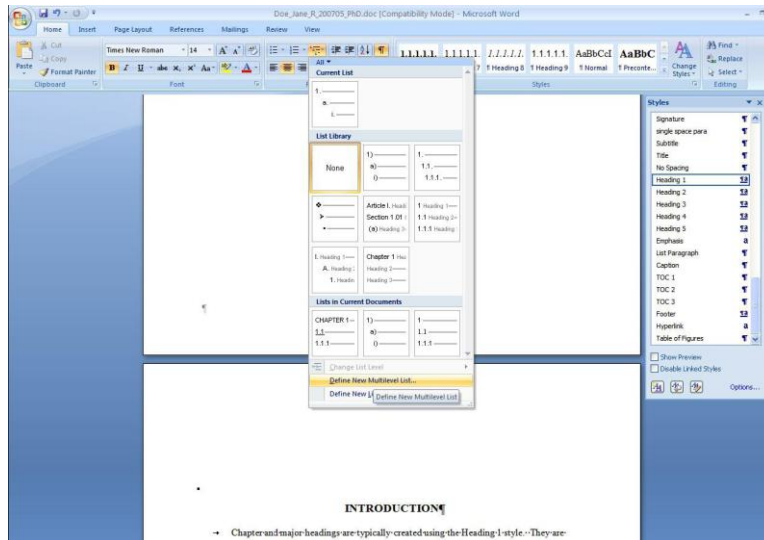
Doe_Jane_R_200705_PhD.doc [Compatibility Mode] - Microsoft Word

Home Insert Page Layout References Mailings Review View

Cut
Copy
Paste
Format Painter
Clipboard

Times New Roman 14
Font

All
Current List
1.
a.
i.

List Library
None
1)
a)
i)
1.
1.1.
1.1.1.
Article I. Headi
Section 1.01
(a) Heading 3
1 Heading 1
1.1 Heading 2
1.1.1 Heading
I. Heading 1
A. Heading
1. Headin
Chapter 1 Hea
Heading 2
Heading 3

Lists in Current Documents
CHAPTER 1
1.1
1.1.1
1)
a)
i)
1
1.1
1.1.1

Change List Level
Define New Multilevel List...
Define New List Style...
Define New Multilevel List

1.1.1.1. 1.1.1.1. 1.1.1.1. 1.1.1.1. AaBbCcI AaBbC
Heading 8 Heading 9 Normal Preconte...
Styles
Change Styles
Find
Replace
Select
Editing

Styles
Signature
single space para
Subtitle
Title
No Spacing
Heading 1
Heading 2
Heading 3
Heading 4
Heading 5
Emphasis
List Paragraph
Caption
TOC 1
TOC 2
TOC 3
Footer
Hyperlink
Table of Figures
Show Preview
Disable Linked Styles
Options...

¶

INTRODUCTION¶

→ Chapter and major headings are typically created using the Heading 1 style. They are